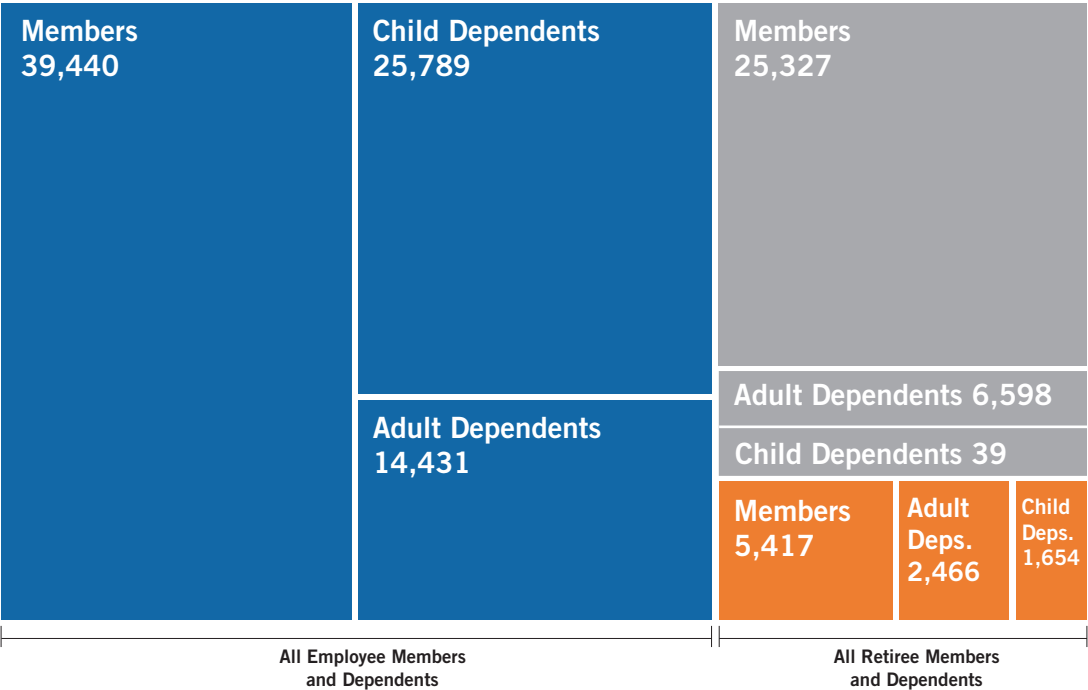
Members
39,440

Child Dependents
25,789

Adult Dependents
14,431

Members
25,327

Adult Dependents 6,598

Child Dependents 39

Members
5,417

Adult
Deps.
2,466

Child
Deps.
1,654

All Employee Members and Dependents

All Retiree Members and Dependents